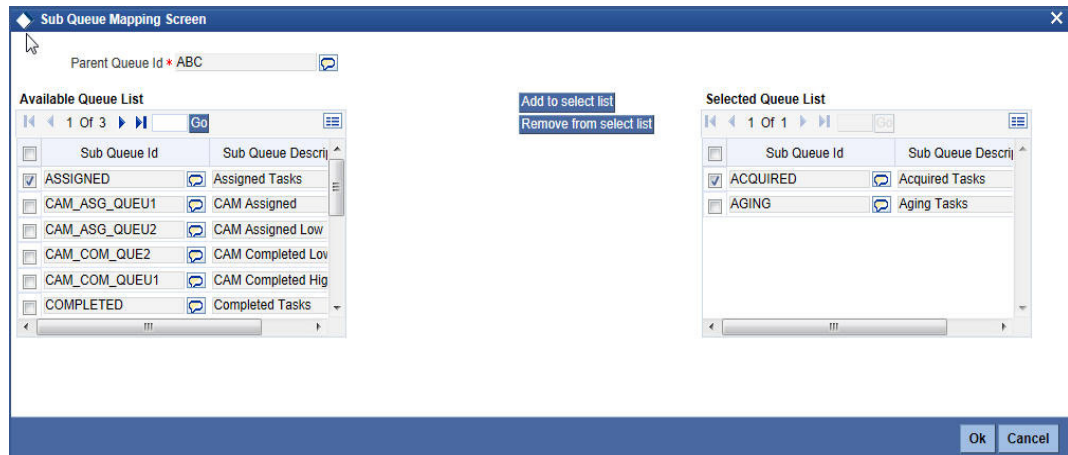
Sub Queue Mapping Screen

Parent Queue Id * ABC

Available Queue List

1 Of 3 Go

| | Sub Queue Id | Sub Queue Descri |
|---|---|---|
| | ASSIGNED | Assigned Tasks |
| | CAM_ASG_QUEU1 | CAM Assigned |
| | CAM_ASG_QUEU2 | CAM Assigned Low |
| | CAM_COM_QUE2 | CAM Completed Lov |
| | CAM_COM_QUEU1 | CAM Completed Hig |
| | COMPLETED | Completed Tasks |

Add to select list

Remove from select list

Selected Queue List

1 Of 1 Go

| | Sub Queue Id | Sub Queue Descri |
|---|---|---|
| | ACQUIRED | Acquired Tasks |
| | AGING | Aging Tasks |

Ok Cancel